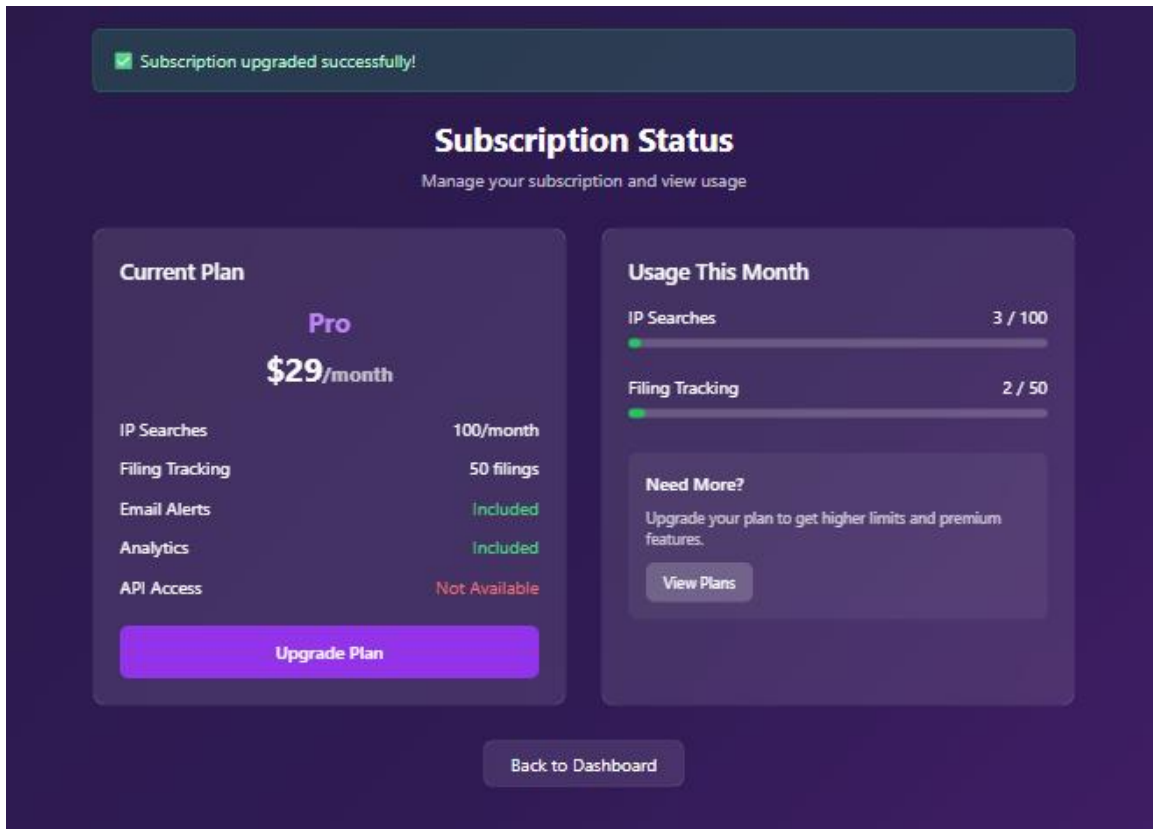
✅ Subscription upgraded successfully!

Subscription Status

Manage your subscription and view usage

Current Plan

Pro

$29/month

| | |
|---|---|
| IP Searches | 100/month |
| Filing Tracking | 50 filings |
| Email Alerts | Included |
| Analytics | Included |
| API Access | Not Available |

Upgrade Plan

Usage This Month

IP Searches 3 / 100

Filing Tracking 2 / 50

Need More?

Upgrade your plan to get higher limits and premium features.

View Plans

Back to Dashboard